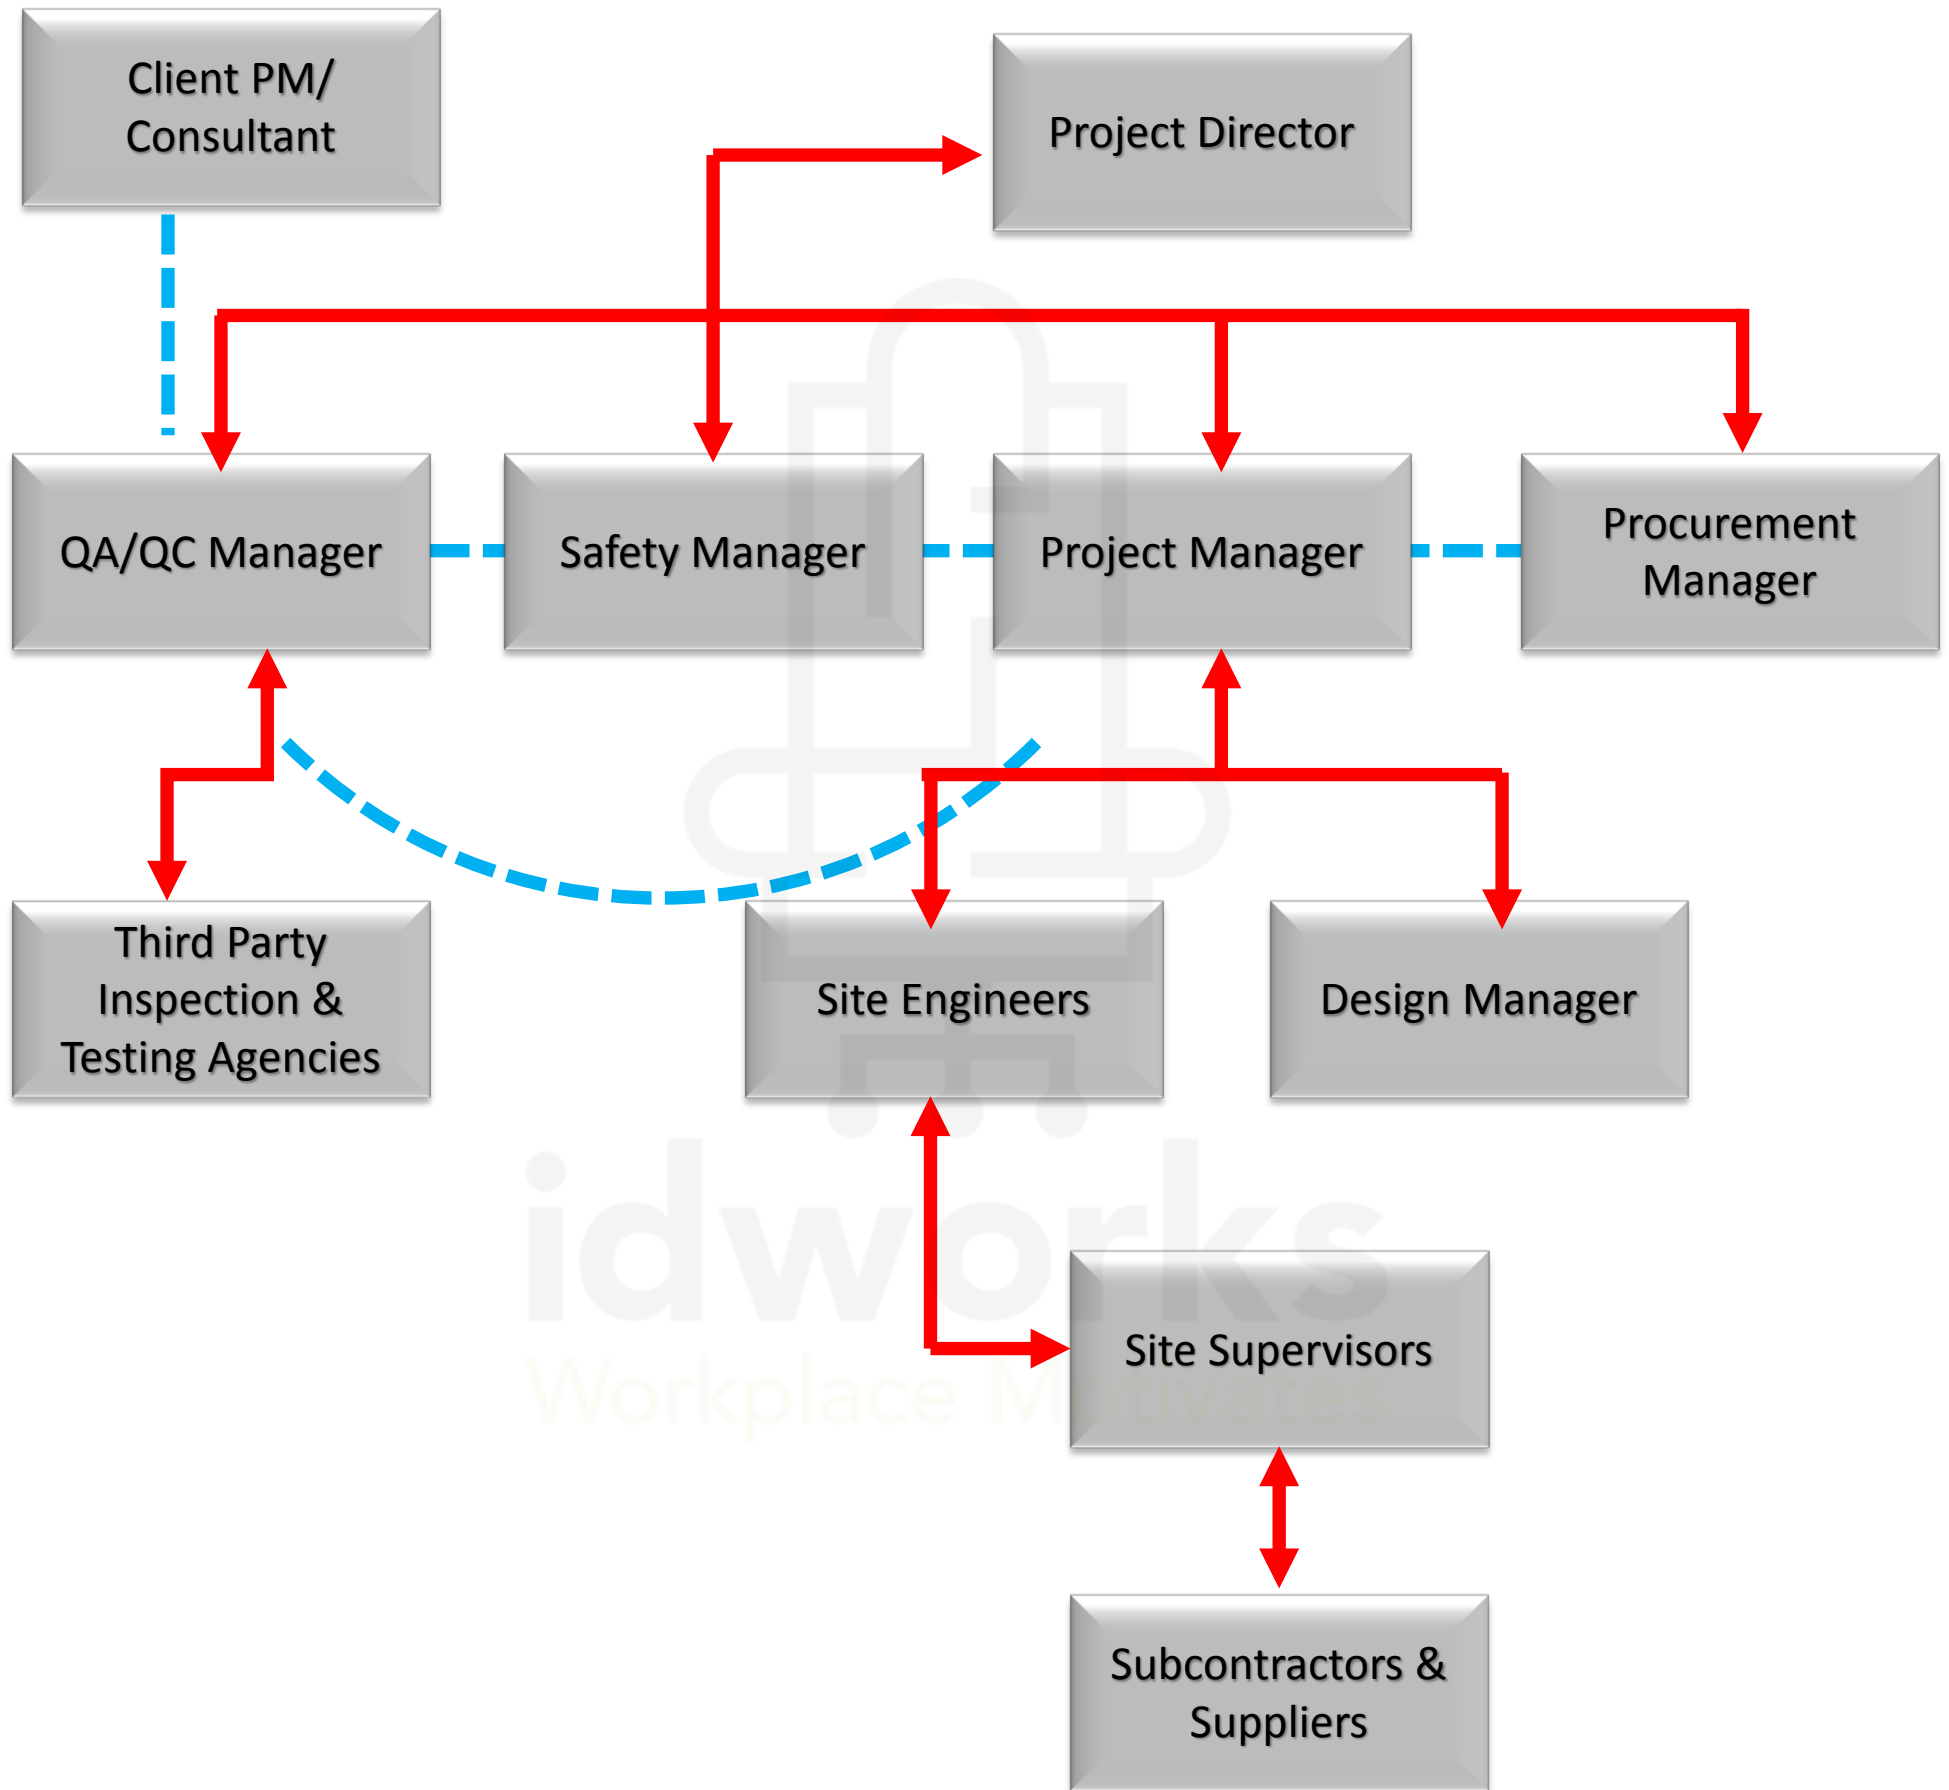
Client PM/ Consultant

Project Director

QA/QC Manager

Safety Manager

Project Manager

Procurement Manager

Third Party Inspection & Testing Agencies

Site Engineers

Design Manager

idworks
Workplace Motivates

Site Supervisors

Subcontractors & Suppliers